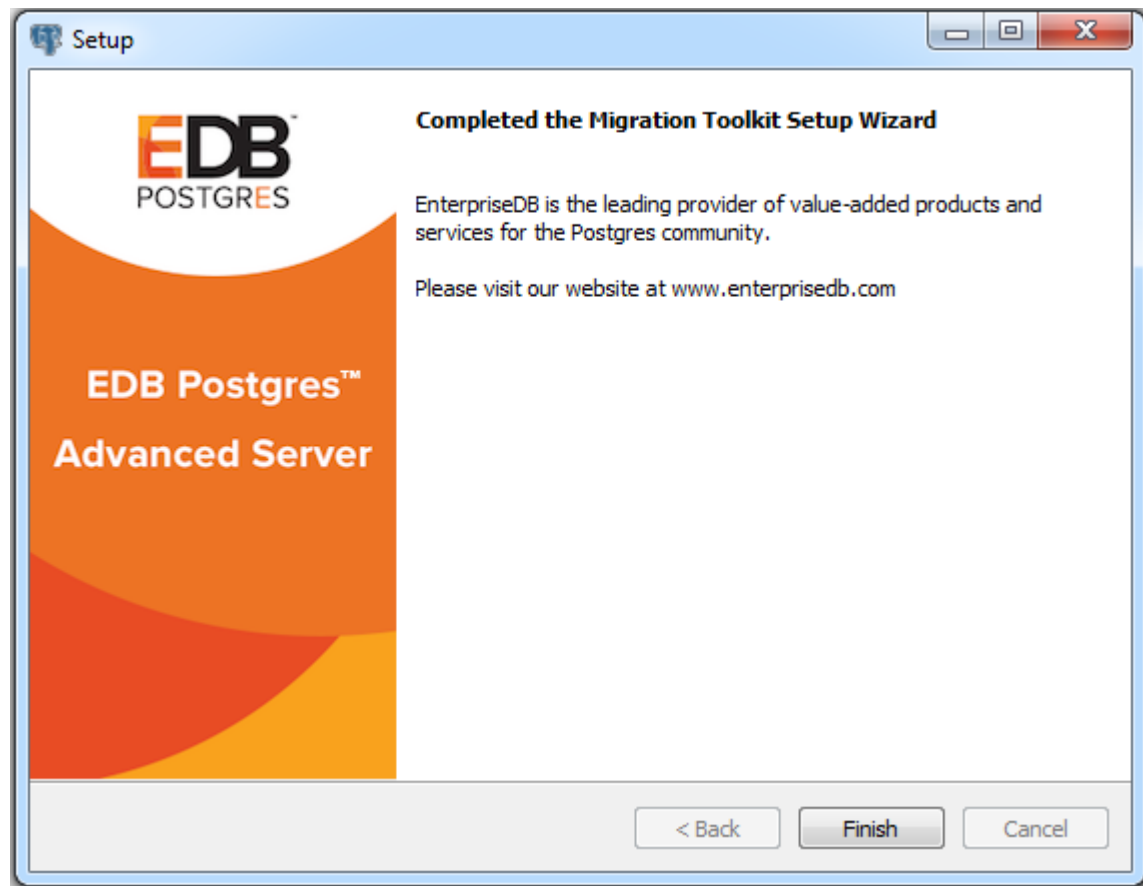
Setup

EDB™
POSTGRES

EDB Postgres™
Advanced Server

Completed the Migration Toolkit Setup Wizard

EnterpriseDB is the leading provider of value-added products and services for the Postgres community.

Please visit our website at www.enterprisedb.com

< Back
Finish
Cancel